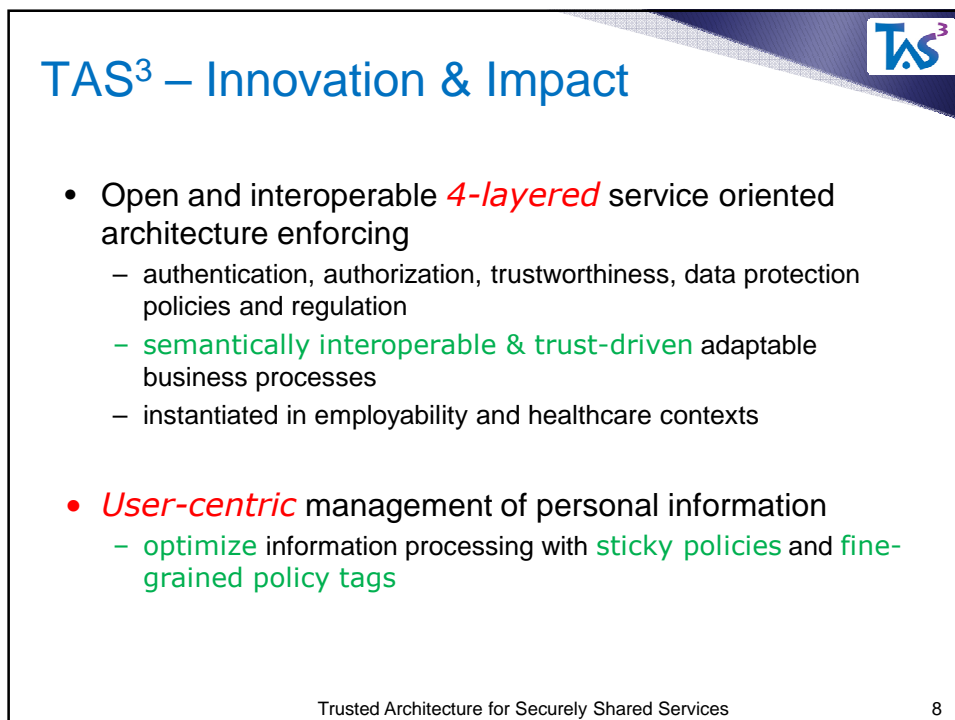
TAS$^3$

TAS$^3$ – Innovation & Impact

- Open and interoperable *4-layered* service oriented architecture enforcing
  - authentication, authorization, trustworthiness, data protection policies and regulation
  - semantically interoperable & trust-driven adaptable business processes
  - instantiated in employability and healthcare contexts

- *User-centric* management of personal information
  - optimize information processing with sticky policies and fine-grained policy tags

Trusted Architecture for Securely Shared Services

8